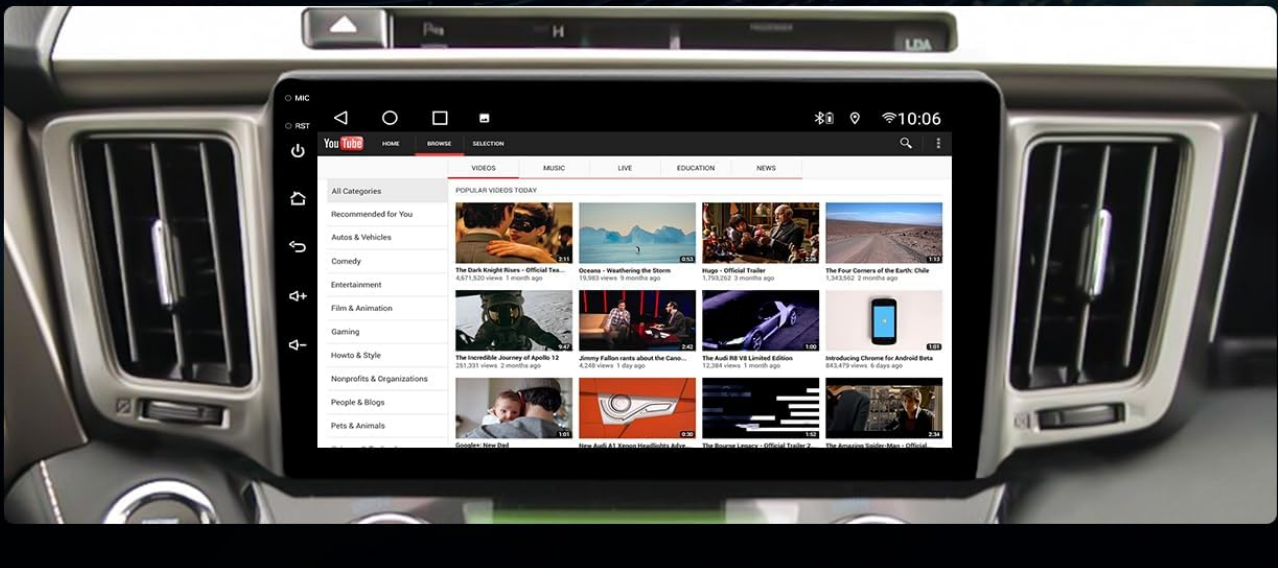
MIC

RST

10:06

YouTube HOME BROWSE SELECTION

VIDEOS MUSIC LIVE EDUCATION NEWS

All Categories
Recommended for You
Autos & Vehicles
Comedy
Entertainment
Film & Animation
Gaming
Howto & Style
Nonprofits & Organizations
People & Blogs
Pets & Animals

POPULAR VIDEOS TODAY

2:11
The Dark Knight Rises - Official Tea...
4,671,520 views 1 month ago

0:53
Oceans - Weathering the Storm
19,983 views 9 months ago

2:26
Hugo - Official Trailer
1,793,262 3 months ago

1:13
The Four Corners of the Earth: Chile
1,344,562 3 months ago

9:47
The Incredible Journey of Apollo 12
251,331 views 2 months ago

2:42
Jimmy Fallon rants about the Cano...
4,248 views 1 day ago

1:00
The Audi R8 V8 Limited Edition
12,384 views 1 month ago

1:01
Introducing Chrome for Android Beta
843,479 views 6 days ago

1:01
Googles: New Dad

0:30
New Audi A1 Xenon Headlights Adve...

1:52
The Bourne Legacy - Official Trailer 2...

2:34
The Amazing Spider-Man - Official...

LDA